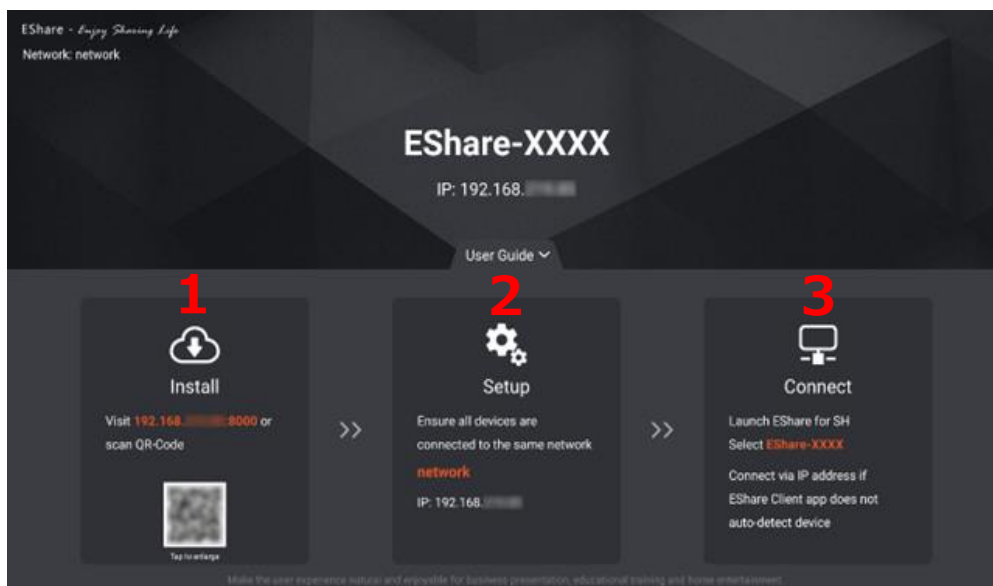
EShare - Enjoy Sharing Life
Network: network

EShare-XXXX

IP: 192.168.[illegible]

User Guide

1

Install

Visit 192.168.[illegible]:8000 or scan QR-Code

Tap to enlarge

>>

2

Setup

Ensure all devices are connected to the same network

network

IP: 192.168.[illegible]

>>

3

Connect

Launch EShare for SH
Select EShare-XXXX

Connect via IP address if EShare Client app does not auto-detect device

Make the user experience natural and enjoyable for business presentation, educational training and home entertainment